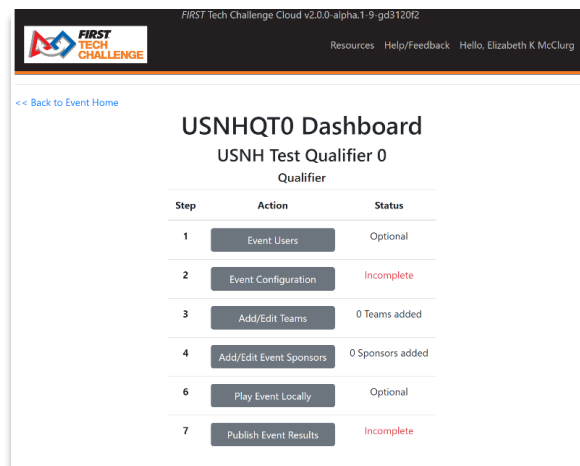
FIRST Tech Challenge Cloud v2.0.0-alpha.1-9-gd3120f2

FIRST TECH CHALLENGE

Resources Help/Feedback Hello, Elizabeth K McClurg

<< Back to Event Home

USNHQT0 Dashboard

USNH Test Qualifier 0

Qualifier

| Step | Action | Status |
|---|---|---|
| 1 | Event Users | Optional |
| 2 | Event Configuration | Incomplete |
| 3 | Add/Edit Teams | 0 Teams added |
| 4 | Add/Edit Event Sponsors | 0 Sponsors added |
| 6 | Play Event Locally | Optional |
| 7 | Publish Event Results | Incomplete |